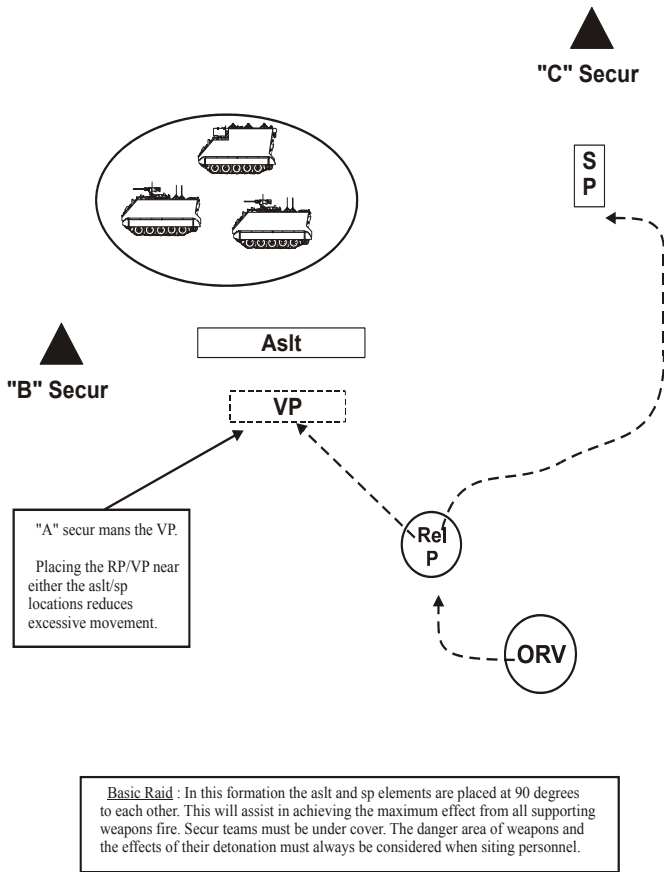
"C" Secur

S
P

Aslt

"B" Secur

VP

"A" secur mans the VP.

Placing the RP/VP near either the aslt/sp locations reduces excessive movement.

Rel
P

ORV

Basic Raid : In this formation the aslt and sp elements are placed at 90 degrees to each other. This will assist in achieving the maximum effect from all supporting weapons fire. Secur teams must be under cover. The danger area of weapons and the effects of their detonation must always be considered when siting personnel.